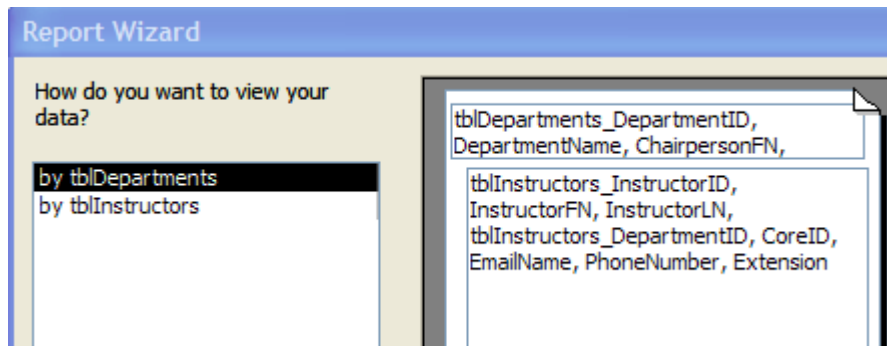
Report Wizard

How do you want to view your data?

by tblDepartments
by tblInstructors

tblDepartments_DepartmentID, DepartmentName, ChairpersonFN,

tblInstructors_InstructorID, InstructorFN, InstructorLN, tblInstructors_DepartmentID, CoreID, EmailName, PhoneNumber, Extension